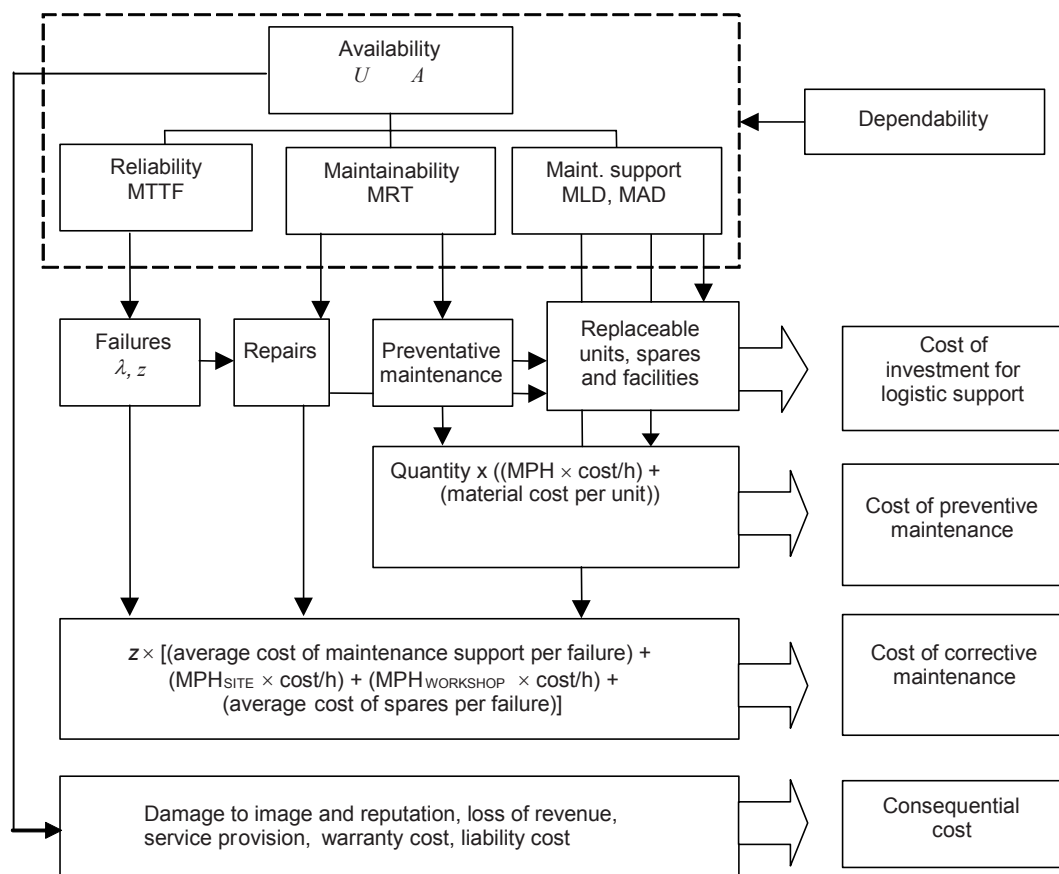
Availability
$U$ $A$

Dependability

Reliability
MTTF

Maintainability
MRT

Maint. support
MLD, MAD

Failures
$\lambda$, $z$

Repairs

Preventative maintenance

Replaceable units, spares and facilities

Cost of investment for logistic support

Quantity x ((MPH × cost/h) + (material cost per unit))

Cost of preventive maintenance

$z$ × [(average cost of maintenance support per failure) + (MPH$_{SITE}$ × cost/h) + (MPH$_{WORKSHOP}$ × cost/h) + (average cost of spares per failure)]

Cost of corrective maintenance

Damage to image and reputation, loss of revenue, service provision, warranty cost, liability cost

Consequential cost